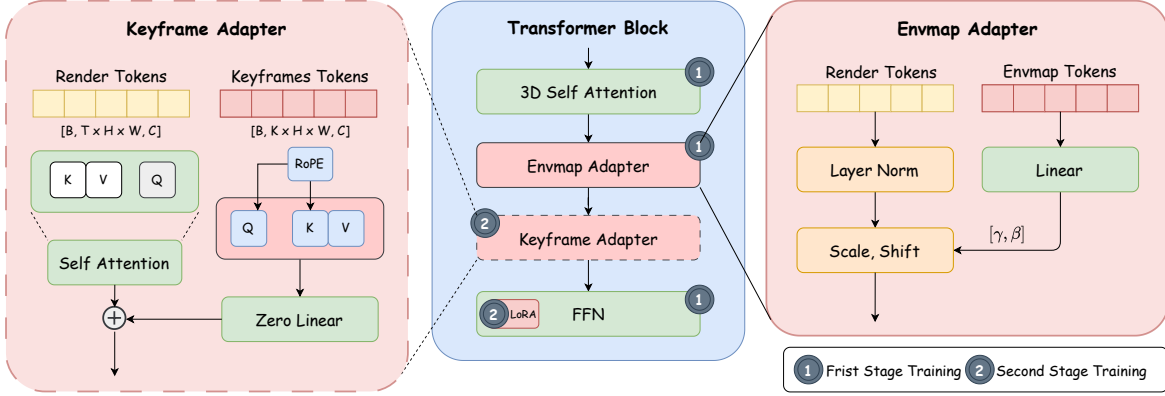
Keyframe Adapter

Render Tokens

[B, T × H × W, C]

Keyframes Tokens

[B, K × H × W, C]

K V Q

RoPE

Q K V

Self Attention

Zero Linear

$\oplus$

Transformer Block

1 3D Self Attention

1 Envmap Adapter

2 Keyframe Adapter

2 LoRA FFN 1

Envmap Adapter

Render Tokens

Envmap Tokens

Layer Norm

Linear

$[\gamma, \beta]$

Scale, Shift

1 Frist Stage Training 2 Second Stage Training